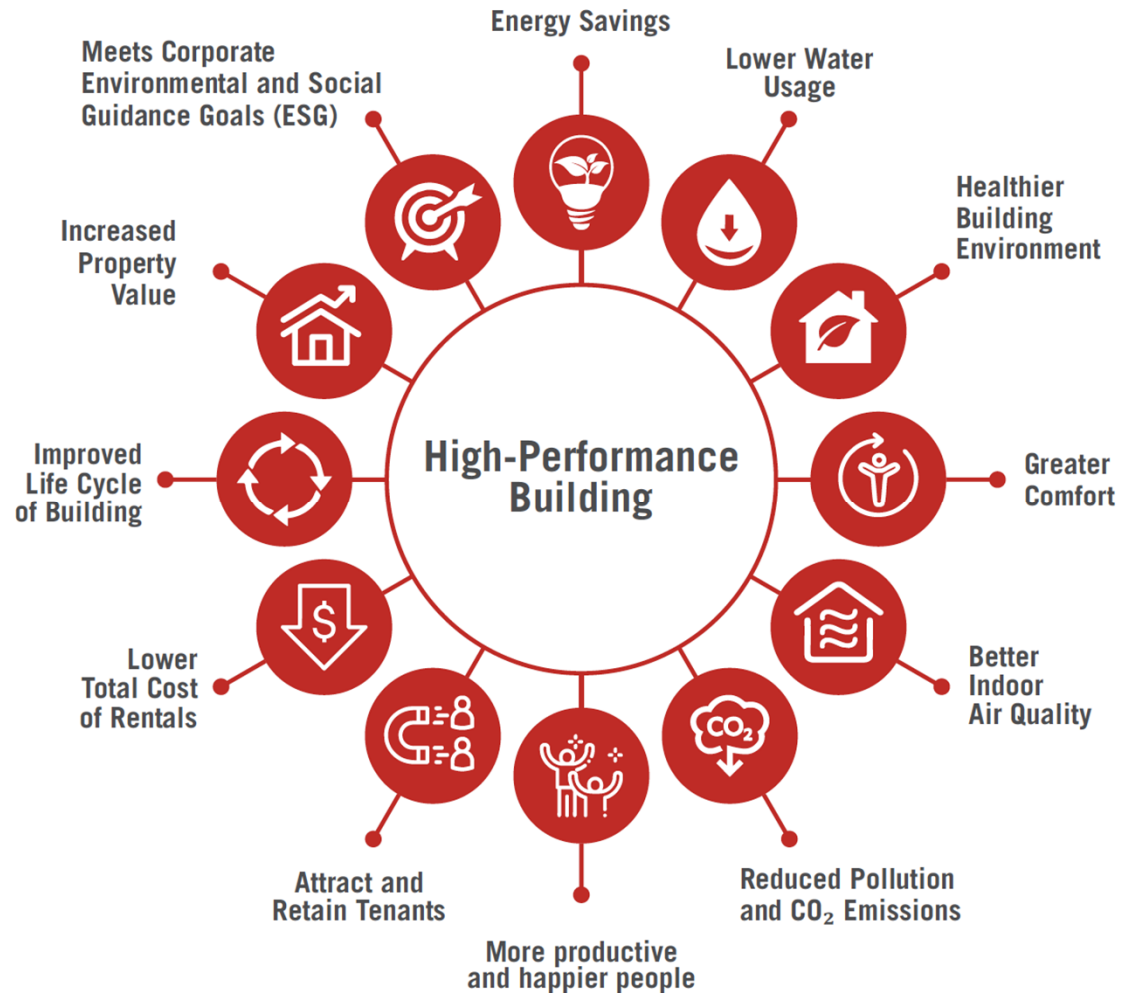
High-Performance Building

Energy Savings

Lower Water Usage

Healthier Building Environment

Greater Comfort

Better Indoor Air Quality

$CO_2$

Reduced Pollution and $CO_2$ Emissions

More productive and happier people

Attract and Retain Tenants

Lower Total Cost of Rentals

$

Improved Life Cycle of Building

Increased Property Value

Meets Corporate Environmental and Social Guidance Goals (ESG)